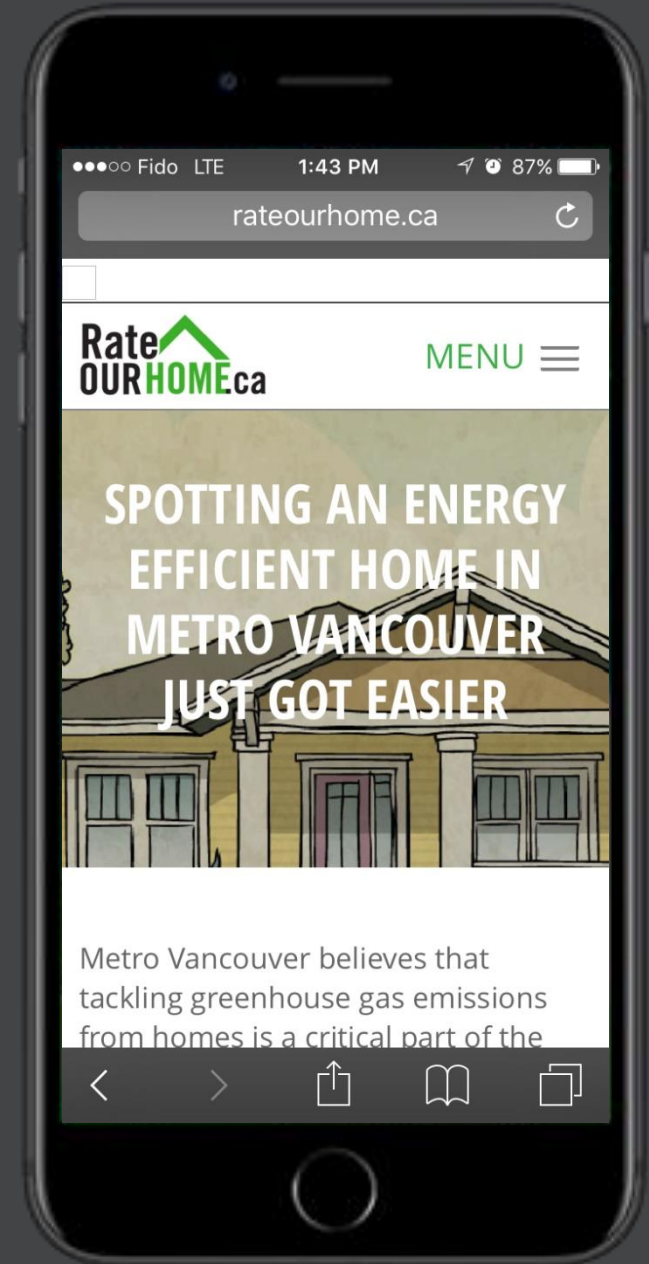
●●●○○ Fido LTE 1:43 PM 87%
rateourhome.ca

Rate OURHOMEca

MENU

SPOTTING AN ENERGY EFFICIENT HOME IN METRO VANCOUVER JUST GOT EASIER

Metro Vancouver believes that tackling greenhouse gas emissions from homes is a critical part of the